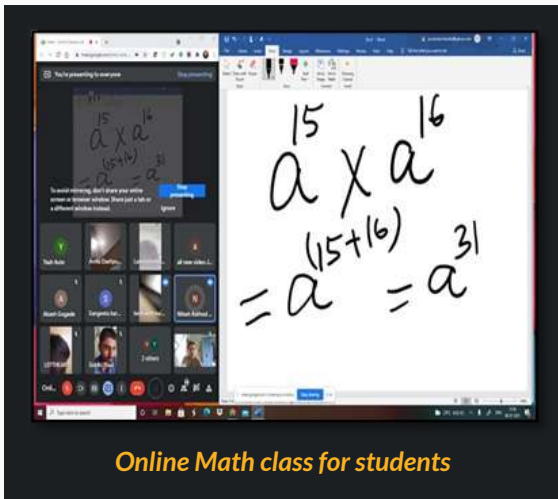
You're presenting to everyone

Stop presenting

To avoid mirroring, don't share your entire screen or browser window. Share just a tab or a different window instead.

Stop presenting

Ignore

$a^{15} \times a^{16}$

$= a^{(15+16)} = a^{31}$

Online Math class for students